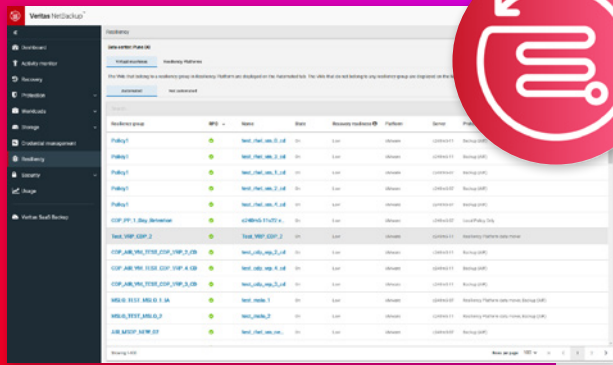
Veritas NetBackup

Dashboard
Activity monitor
Recovery
Protection
Workloads
Storage
Credential management
Resiliency
Security
Usage
Veritas SaaS Backup

Resiliency

Data center: Pune (4)

Virtual machines
Resiliency Platform

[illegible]

Automated
Not automated

| Resiliency group | RPO | Name | State | Recovery readiness | Platform | Server | Protection |
|---|---|---|---|---|---|---|---|
| Policy1 | | test_rhel_vm_0_cd | On | Low | vmware | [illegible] | Backup (IMP) |
| Policy1 | | test_rhel_vm_1_cd | On | Low | vmware | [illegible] | Backup (IMP) |
| Policy1 | | test_rhel_vm_1_cd | On | Low | vmware | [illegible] | Backup (IMP) |
| Policy1 | | test_rhel_vm_2_cd | On | Low | vmware | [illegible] | Backup (IMP) |
| Policy1 | | test_rhel_vm_3_cd | On | Low | vmware | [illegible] | Backup (IMP) |
| COP_FP_1_Day_Retention | | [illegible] | On | Low | vmware | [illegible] | Local Policy Only |
| Test_VMP_COP_2 | | Test_VMP_COP_2 | On | Low | vmware | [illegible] | Resiliency Platform data mover |
| COP_AIR_VM_TEST_COP_VMP_4_CD | | test_cdp_vmp_5_cd | On | Low | vmware | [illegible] | Backup (IMP) |
| COP_AIR_VM_TEST_COP_VMP_4_CD | | test_cdp_vmp_4_cd | On | Low | vmware | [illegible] | Backup (IMP) |
| COP_AIR_VM_TEST_COP_VMP_3_CD | | test_cdp_vmp_3_cd | On | Low | vmware | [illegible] | Backup (IMP) |
| MSDB_TEST_MSDB_1_IA | | test_msdb_1 | On | Low | vmware | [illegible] | Resiliency Platform data mover, Backup (IMP) |
| MSDB_TEST_MSDB_0_3 | | test_msdb_2 | On | Low | vmware | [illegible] | Resiliency Platform data mover |
| AIR_MSDP_NEW_07 | | test_rhel_vm_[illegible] | On | Low | vmware | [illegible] | Backup (IMP) |

Showing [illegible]
Rows per page 100